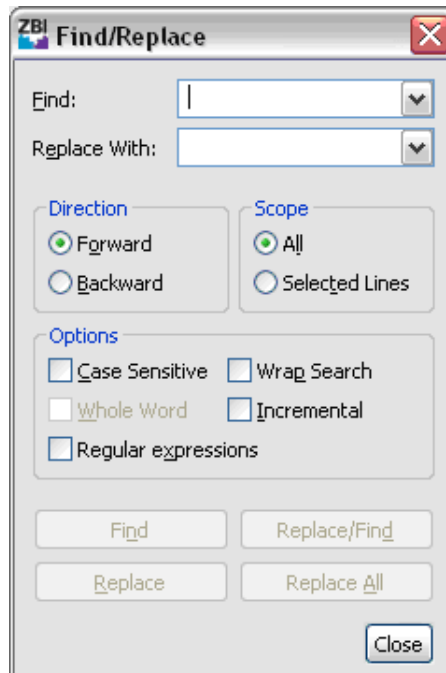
ZBI Find/Replace

Find:

Replace With:

Direction
Forward
Backward

Scope
All
Selected Lines

Options
Case Sensitive
Wrap Search
Whole Word
Incremental
Regular expressions

Find
Replace/Find
Replace
Replace All
Close